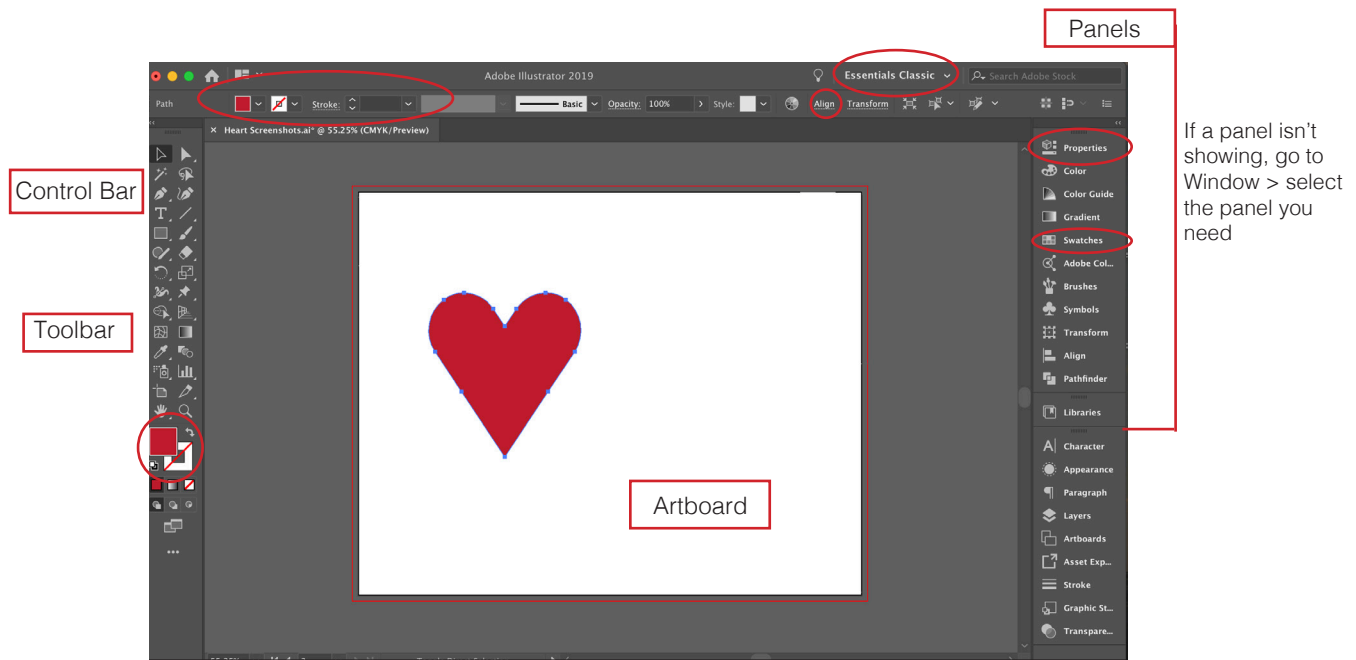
Panels

Adobe Illustrator 2019

Essentials Classic

Search Adobe Stock

Path

Stroke:

Basic

Opacity: 100%

Style:

Align

Transform

Heart Screenshots.ai* @ 55.25% (CMYK/Preview)

Control Bar

Toolbar

Artboard

Properties

Color

Color Guide

Gradient

Swatches

Adobe Col...

Brushes

Symbols

Transform

Align

Pathfinder

Libraries

Character

Appearance

Paragraph

Layers

Artboards

Asset Exp...

Stroke

Graphic St...

Transpare...

If a panel isn't showing, go to Window > select the panel you need